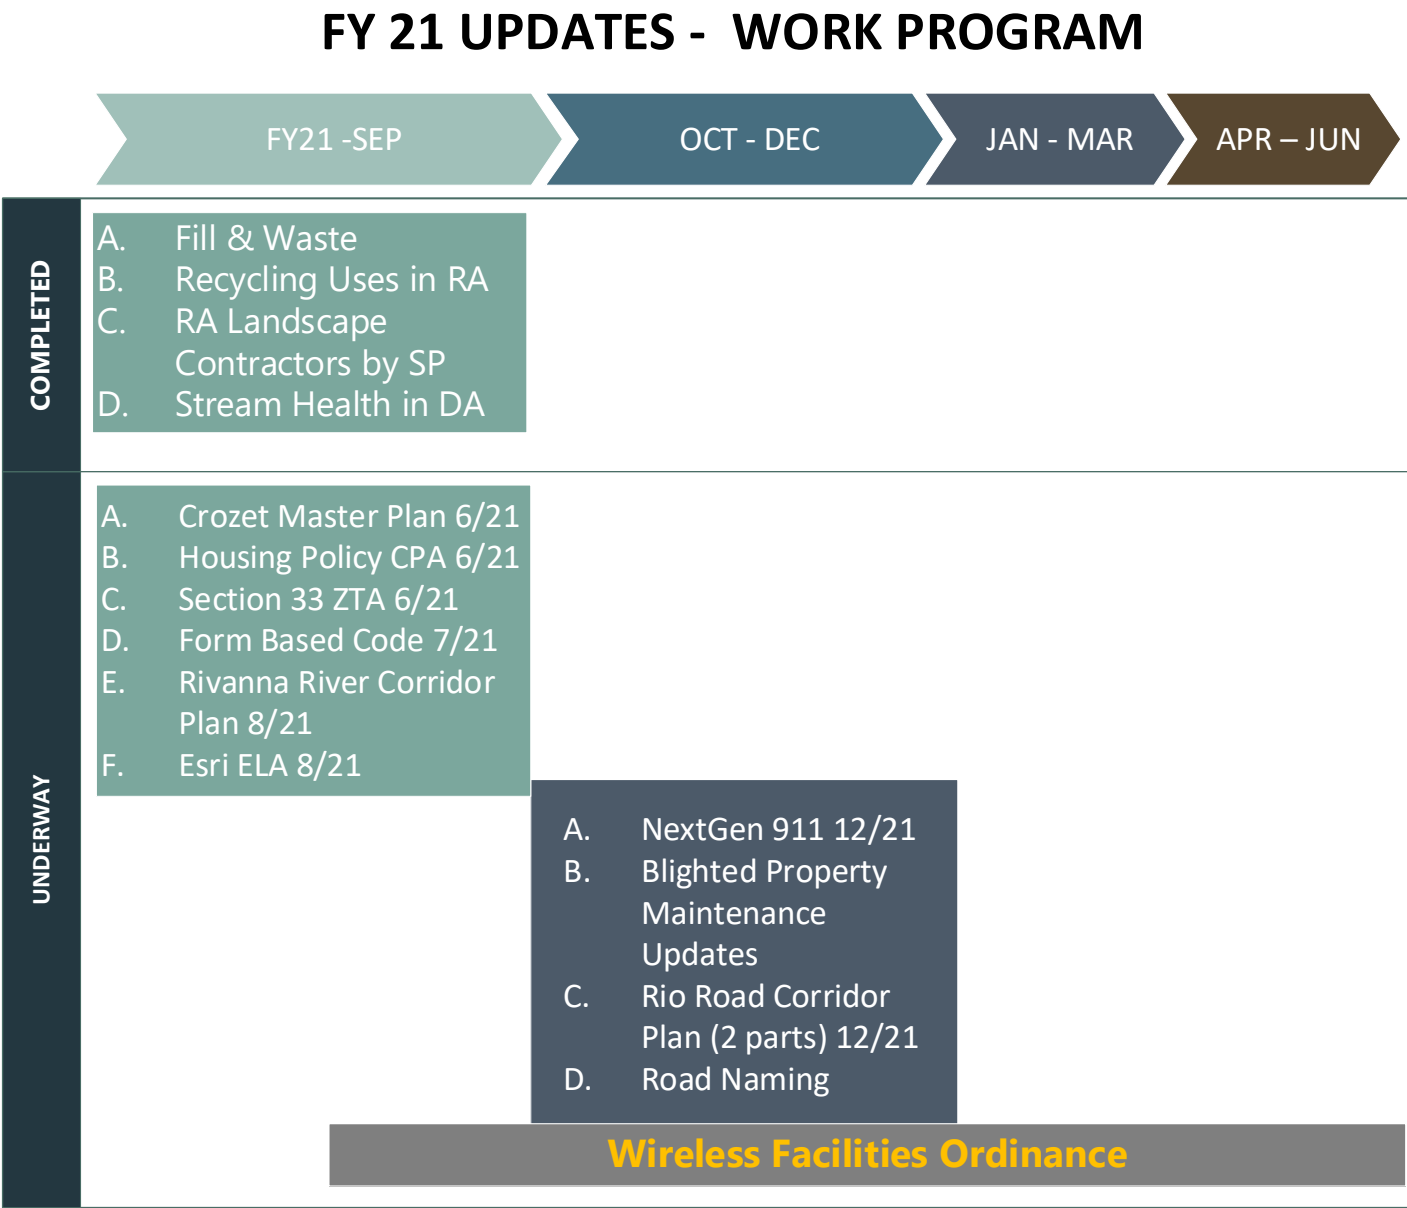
FY 21 UPDATES - WORK PROGRAM

FY21 -SEP

OCT - DEC

JAN - MAR

APR – JUN

COMPLETED

A. Fill & Waste
B. Recycling Uses in RA
C. RA Landscape Contractors by SP
D. Stream Health in DA

UNDERWAY

A. Crozet Master Plan 6/21
B. Housing Policy CPA 6/21
C. Section 33 ZTA 6/21
D. Form Based Code 7/21
E. Rivanna River Corridor Plan 8/21
F. Esri ELA 8/21

A. NextGen 911 12/21
B. Blighted Property Maintenance Updates
C. Rio Road Corridor Plan (2 parts) 12/21
D. Road Naming

Wireless Facilities Ordinance